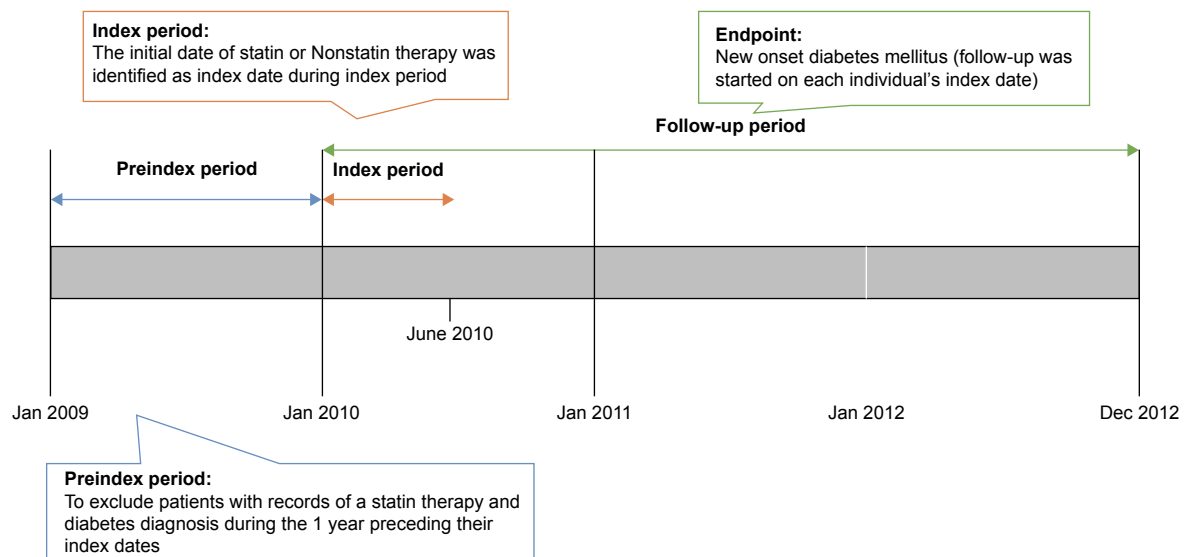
Index period:
The initial date of statin or Nonstatin therapy was identified as index date during index period

Endpoint:
New onset diabetes mellitus (follow-up was started on each individual's index date)

Follow-up period

Preindex period

Index period

June 2010

Jan 2009

Jan 2010

Jan 2011

Jan 2012

Dec 2012

Preindex period:
To exclude patients with records of a statin therapy and diabetes diagnosis during the 1 year preceding their index dates